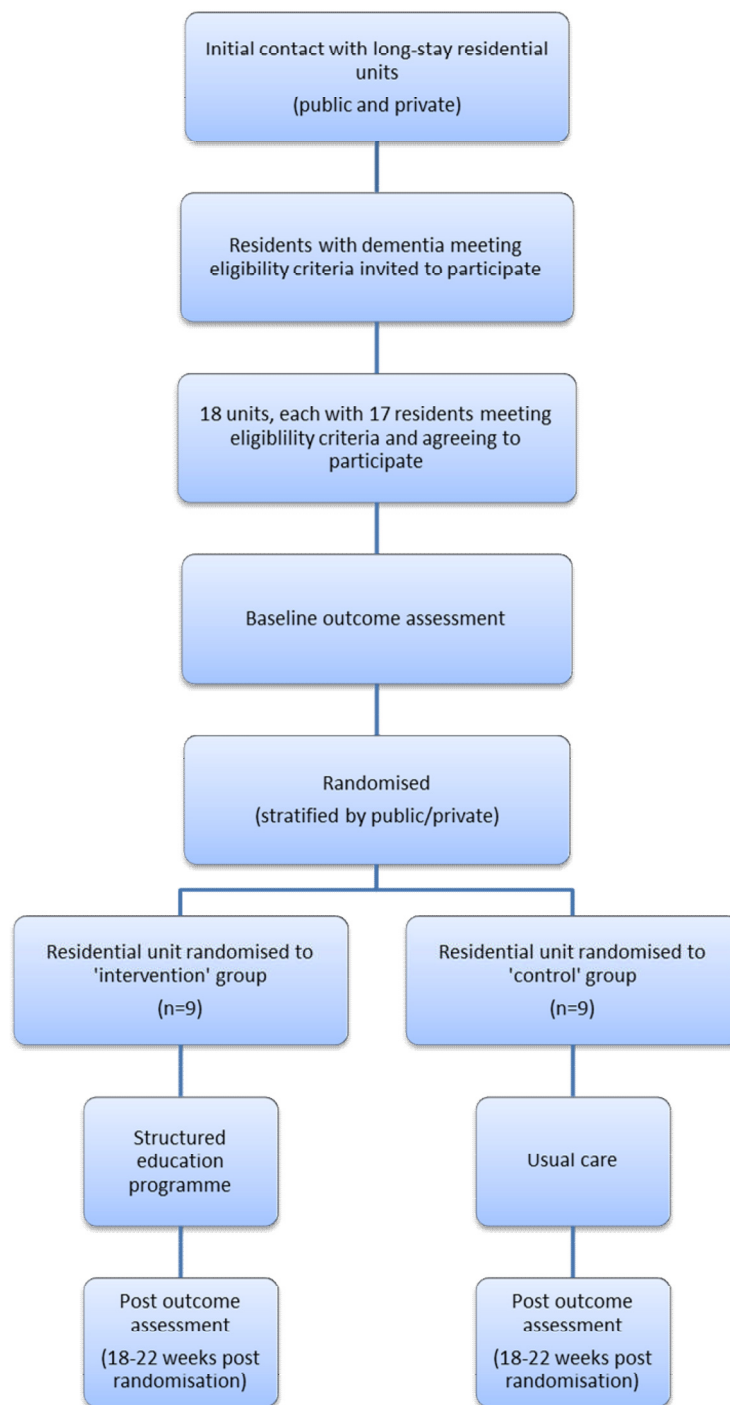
Initial contact with long-stay residential units
(public and private)

Residents with dementia meeting eligibility criteria invited to participate

18 units, each with 17 residents meeting eligiblility criteria and agreeing to participate

Baseline outcome assessment

Randomised
(stratified by public/private)

Residential unit randomised to 'intervention' group
(n=9)

Residential unit randomised to 'control' group
(n=9)

Structured education programme

Usual care

Post outcome assessment
(18-22 weeks post randomisation)

Post outcome assessment
(18-22 weeks post randomisation)